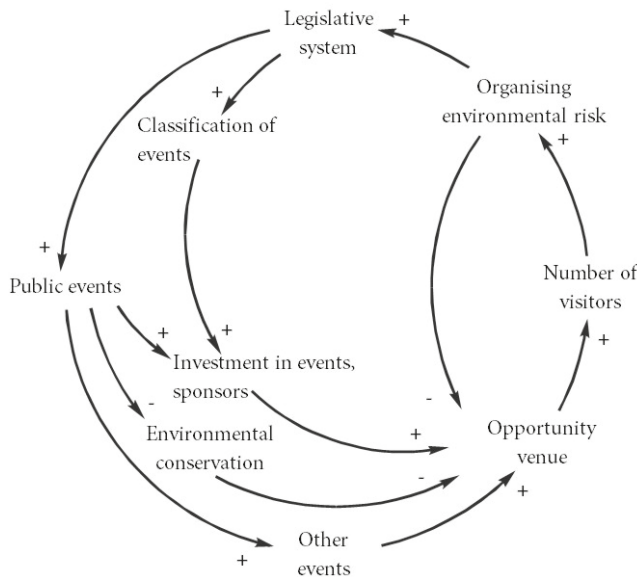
Legislative system
+
+
Classification of events
Organising environmental risk
+
+
Public events
Number of visitors
+
+
+
Investment in events, sponsors
-
-
Environmental conservation
+
Opportunity venue
+
-
+
Other events
+